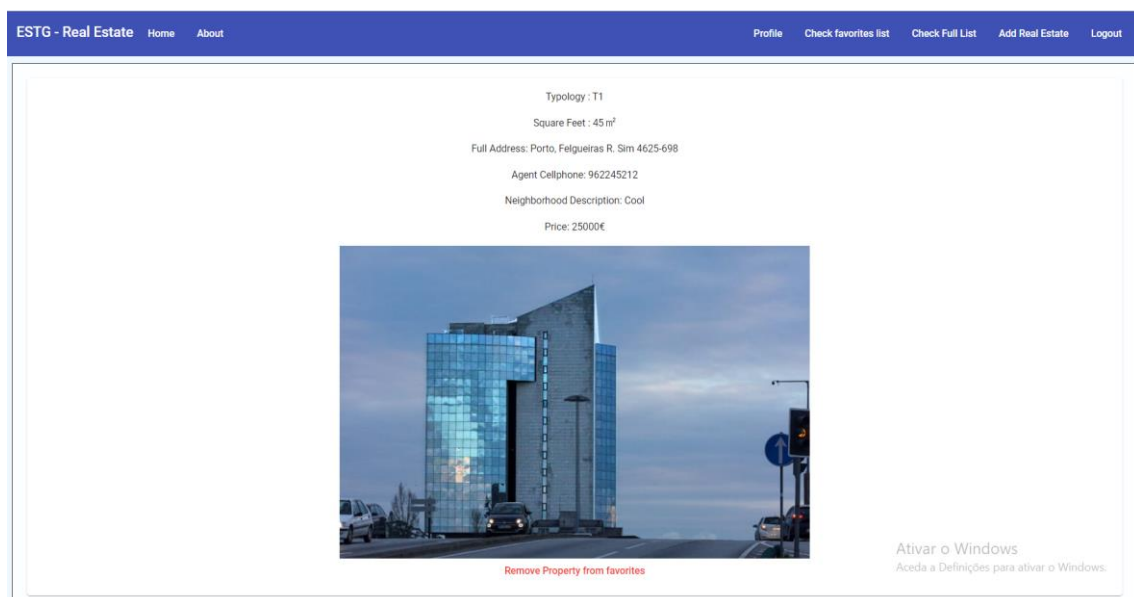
ESTG - Real Estate Home About Profile Check favorites list Check Full List Add Real Estate Logout

Typology : T1

Square Feet : 45 m²

Full Address: Porto, Felgueiras R. Sim 4625-698

Agent Cellphone: 962245212

Neighborhood Description: Cool

Price: 25000€

Remove Property from favorites

Ativar o Windows
Aceda a Definições para ativar o Windows.